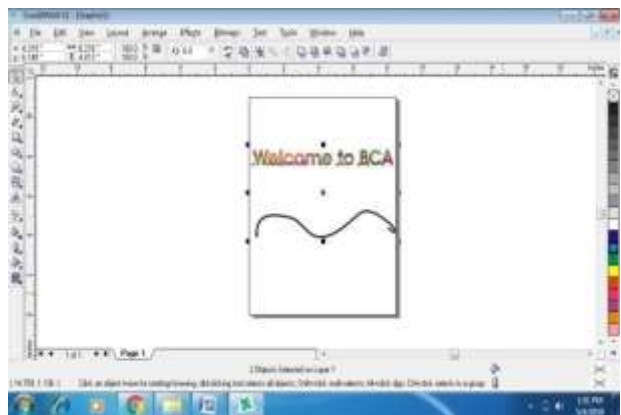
CorelDRAW X5 - [Graphic1]

File Edit View Layout Arrange Effects Bitmaps Text Tools Window Help

Welcome to BCA

1 of 1 Page 1

2 Objects Selected on Layer 1

Click an object twice for rotating/skewing; dbl-clicking tool selects all objects; Shift+click multi-selects; Alt+click digs; Ctrl+click selects in a group